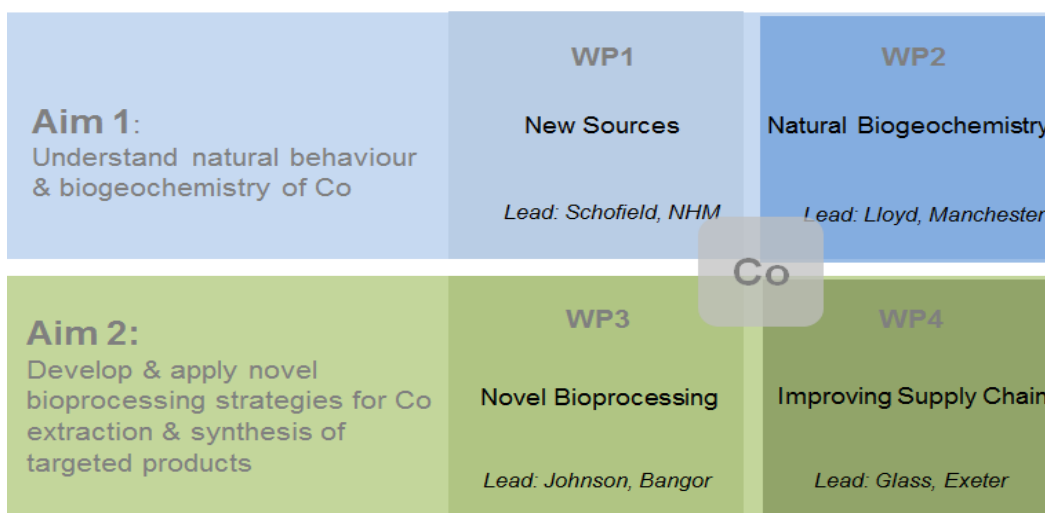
Aim 1:
Understand natural behaviour & biogeochemistry of Co

WP1

New Sources

Lead: Schofield, NHM

WP2

Natural Biogeochemistry

Lead: Lloyd, Manchester

Co

Aim 2:
Develop & apply novel bioprocessing strategies for Co extraction & synthesis of targeted products

WP3

Novel Bioprocessing

Lead: Johnson, Bangor

WP4

Improving Supply Chain

Lead: Glass, Exeter